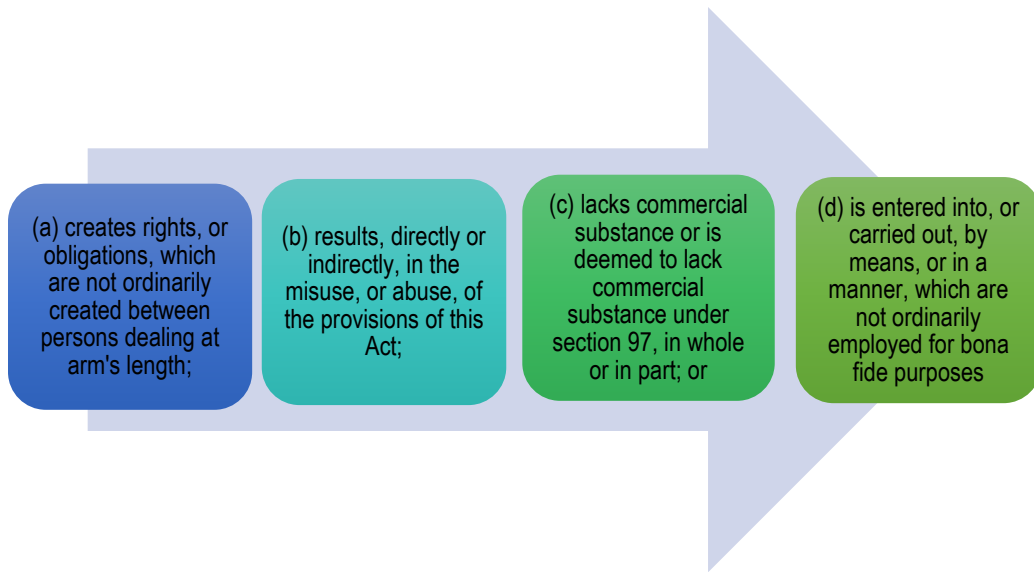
(a) creates rights, or obligations, which are not ordinarily created between persons dealing at arm's length;

(b) results, directly or indirectly, in the misuse, or abuse, of the provisions of this Act;

(c) lacks commercial substance or is deemed to lack commercial substance under section 97, in whole or in part; or

(d) is entered into, or carried out, by means, or in a manner, which are not ordinarily employed for bona fide purposes